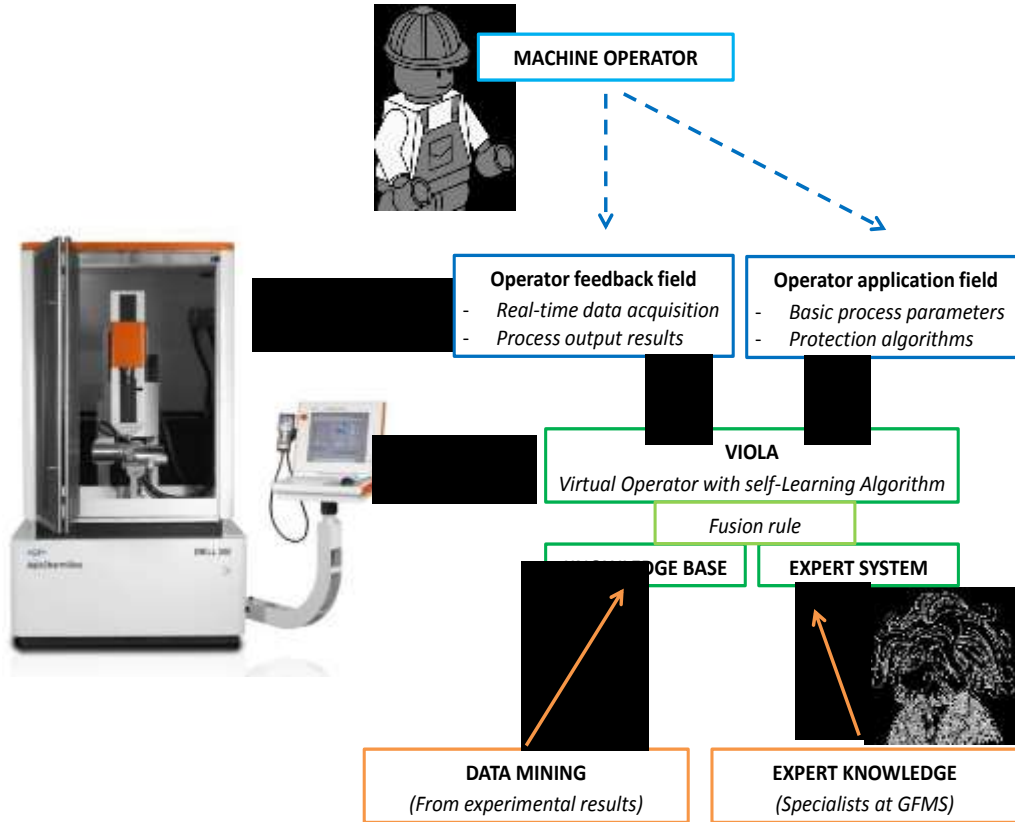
MACHINE OPERATOR

Operator feedback field
- Real-time data acquisition
- Process output results

Operator application field
- Basic process parameters
- Protection algorithms

VIOLA
Virtual Operator with self-Learning Algorithm

Fusion rule

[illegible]EDGE BASE

EXPERT SYSTEM

DATA MINING
(From experimental results)

EXPERT KNOWLEDGE
(Specialists at GFMS)